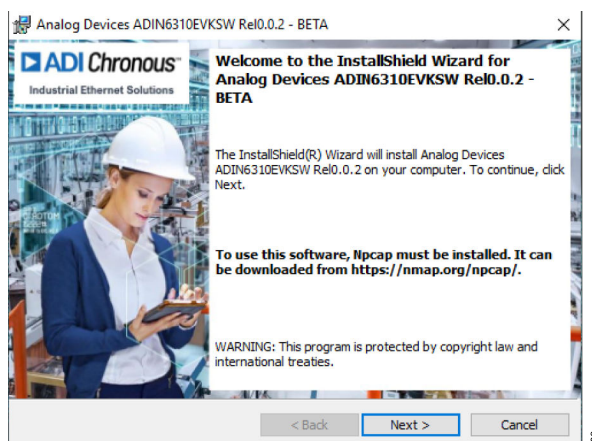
Analog Devices ADIN6310EVKSW Rel0.0.2 - BETA

ADI Chronous™
Industrial Ethernet Solutions

Welcome to the InstallShield Wizard for Analog Devices ADIN6310EVKSW Rel0.0.2 - BETA

The InstallShield(R) Wizard will install Analog Devices ADIN6310EVKSW Rel0.0.2 on your computer. To continue, click Next.

To use this software, Npcap must be installed. It can be downloaded from https://nmap.org/npcap/.

WARNING: This program is protected by copyright law and international treaties.

< Back
Next >
Cancel